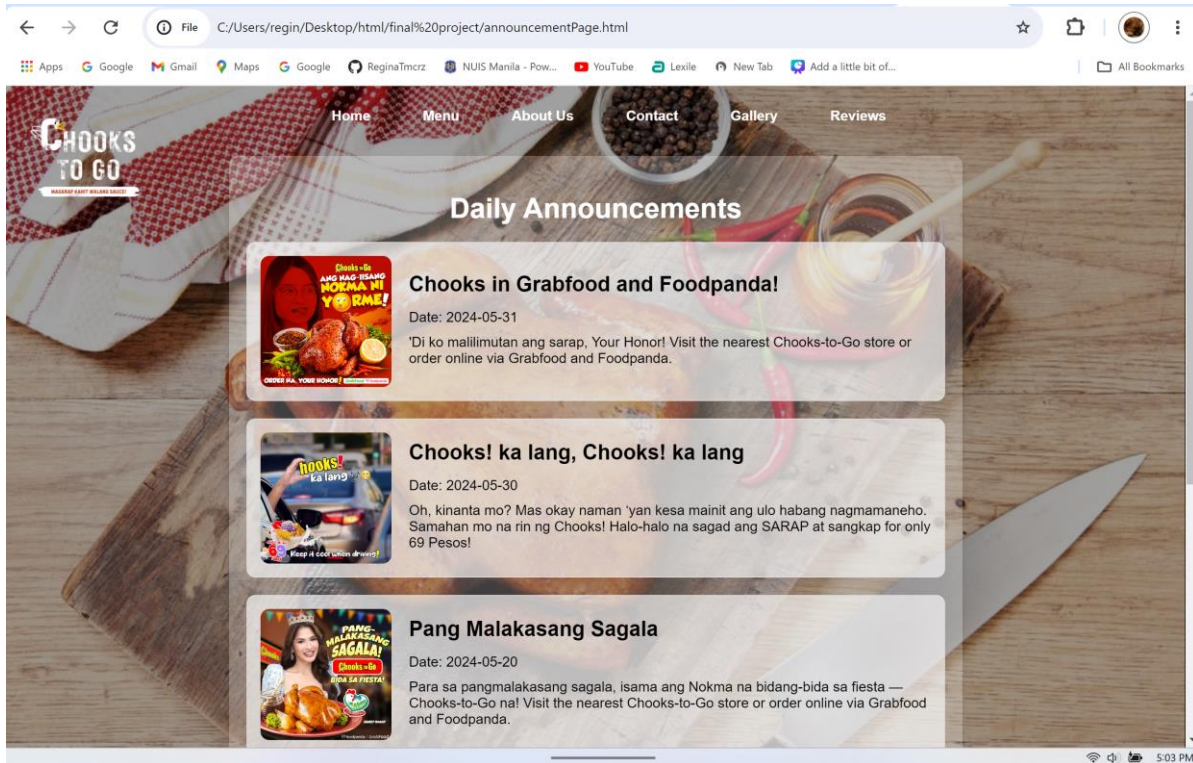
File C:/Users/regin/Desktop/html/final%20project/announcementPage.html

Apps Google Gmail Maps Google ReginaTmcrz NUIS Manila - Pow... YouTube Lexile New Tab Add a little bit of... All Bookmarks

CHOOKS TO GO
MASARAP KAHIT WALANG SAUCE!

Home Menu About Us Contact Gallery Reviews

Daily Announcements

Chooks-to-Go
ANG NAG-IISANG NOKMA NI YORME!
ORDER NA, YOUR HONOR!

Chooks in Grabfood and Foodpanda!

Date: 2024-05-31

'Di ko malilimutan ang sarap, Your Honor! Visit the nearest Chooks-to-Go store or order online via Grabfood and Foodpanda.

Chooks! ka lang
Keep it cool when driving!

Chooks! ka lang, Chooks! ka lang

Date: 2024-05-30

Oh, kinanta mo? Mas okay naman 'yan kesa mainit ang ulo habang nagmamaneho. Samahan mo na rin ng Chooks! Halo-halo na sagad ang SARAP at sangkap for only 69 Pesos!

PANG-MALAKASANG SAGALA!
Chooks-to-Go
BIDA SA FIESTA!

Pang Malakasang Sagala

Date: 2024-05-20

Para sa pangmalakasang sagala, isama ang Nokma na bidang-bida sa fiesta — Chooks-to-Go na! Visit the nearest Chooks-to-Go store or order online via Grabfood and Foodpanda.

5:03 PM